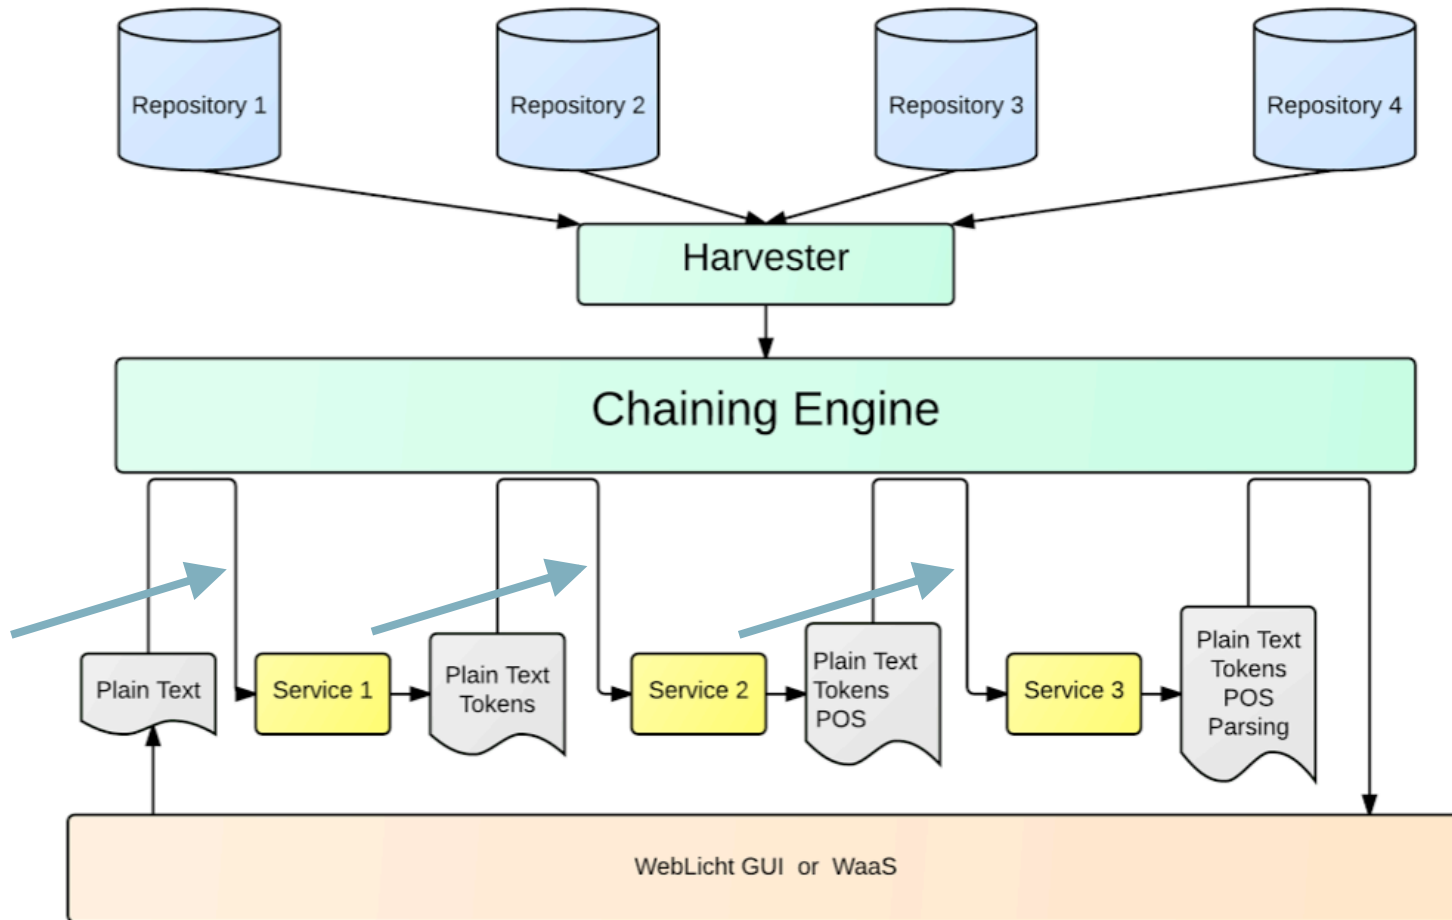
Repository 1
Repository 2
Repository 3
Repository 4

Harvester

Chaining Engine

Plain Text
Service 1
Plain Text
Tokens
Service 2
Plain Text
Tokens
POS
Service 3
Plain Text
Tokens
POS
Parsing

WebLicht GUI or WaaS